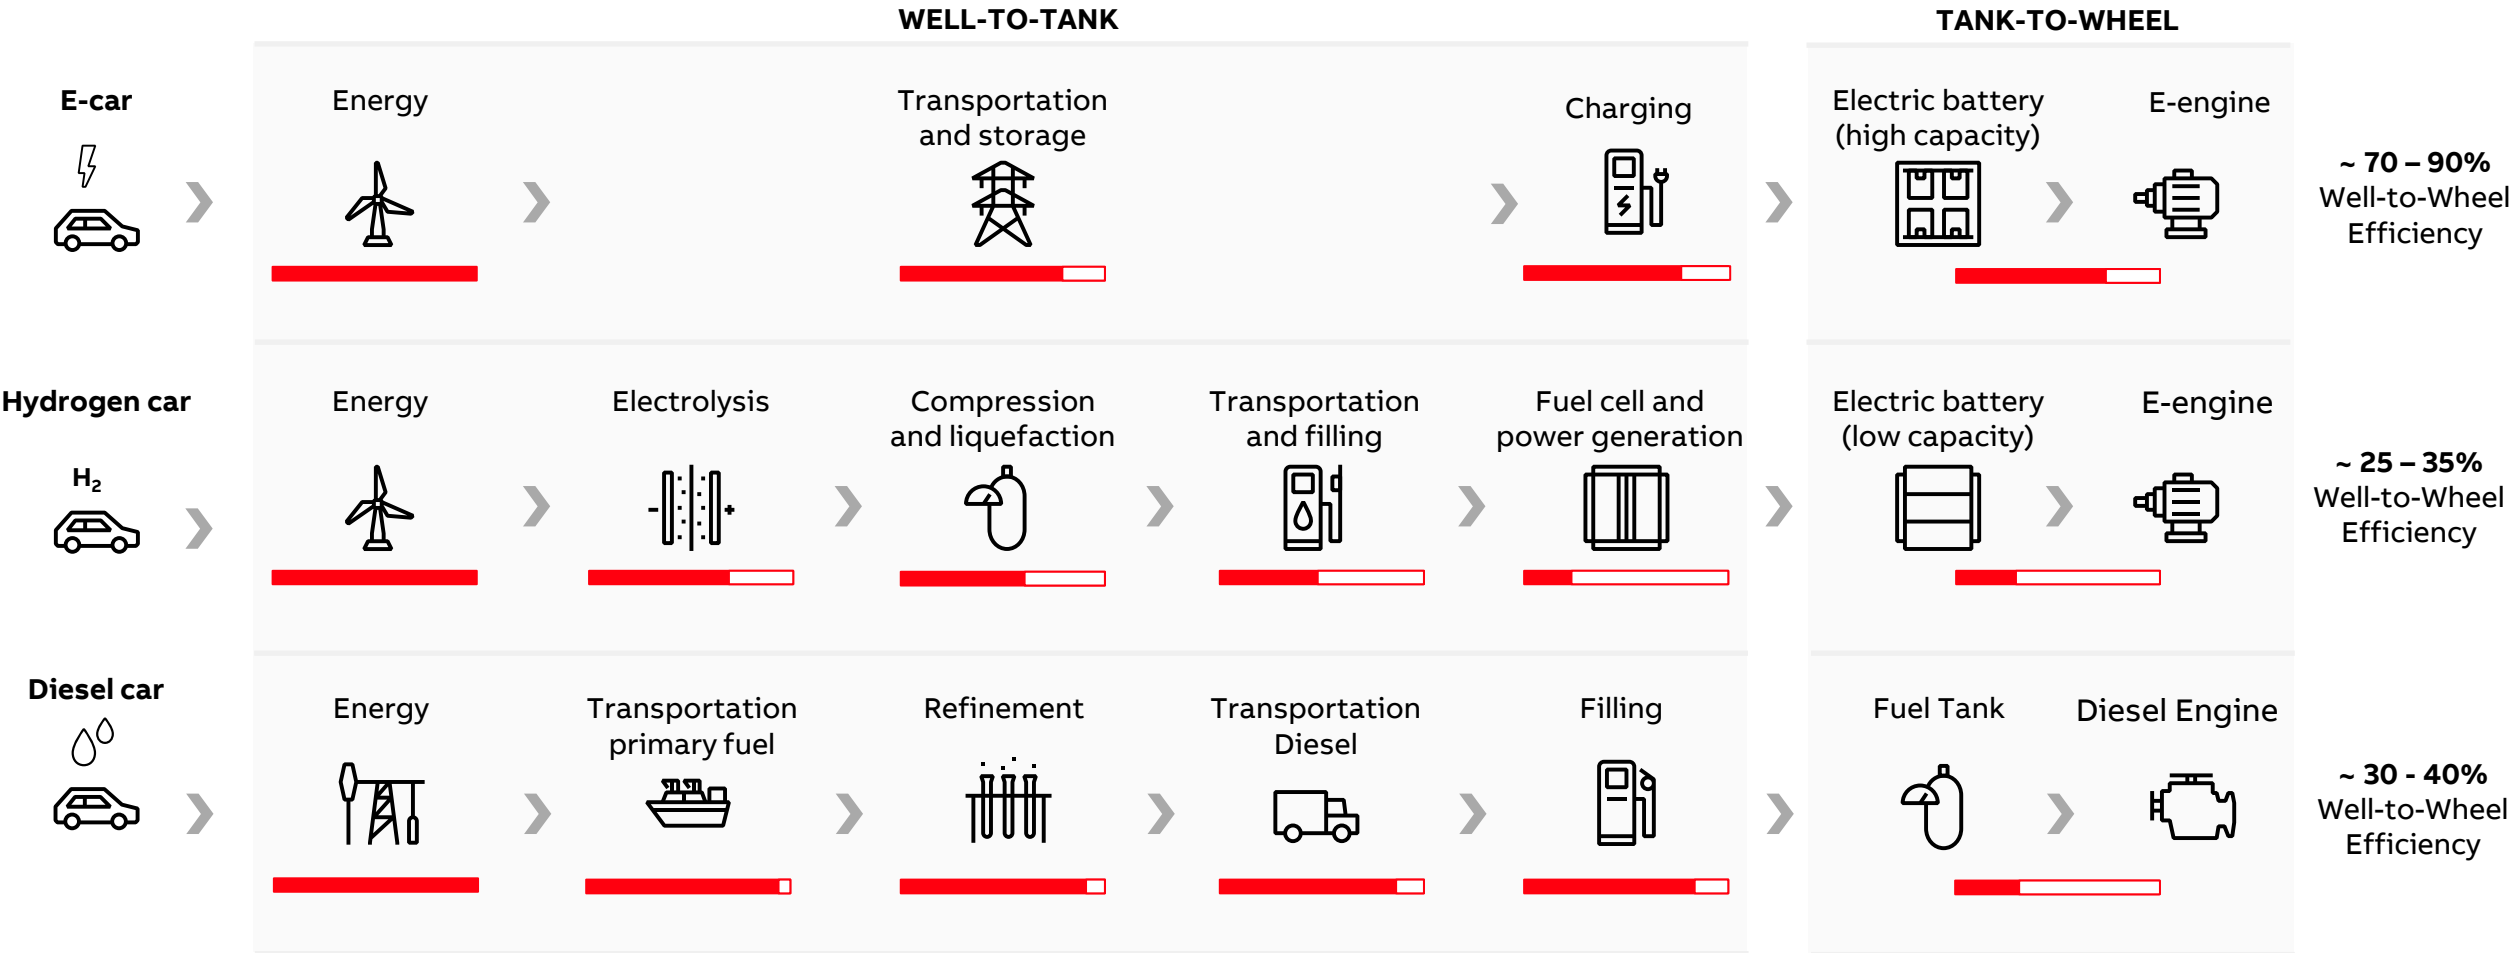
WELL-TO-TANK

TANK-TO-WHEEL

E-car

Energy

Transportation and storage

Charging

Electric battery (high capacity)

E-engine

~ 70 – 90% Well-to-Wheel Efficiency

Hydrogen car

$H_2$

Energy

Electrolysis

Compression and liquefaction

Transportation and filling

Fuel cell and power generation

Electric battery (low capacity)

E-engine

~ 25 – 35% Well-to-Wheel Efficiency

Diesel car

Energy

Transportation primary fuel

Refinement

Transportation Diesel

Filling

Fuel Tank

Diesel Engine

~ 30 - 40% Well-to-Wheel Efficiency